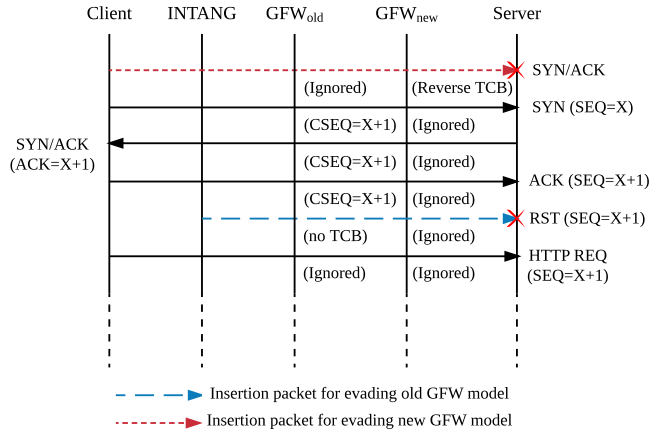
Client INTANG $GFW_{old}$ $GFW_{new}$ Server

SYN/ACK

(Ignored) (Reverse TCB)

SYN (SEQ=X)

SYN/ACK (ACK=X+1)

(CSEQ=X+1) (Ignored)

(CSEQ=X+1) (Ignored)

ACK (SEQ=X+1)

(CSEQ=X+1) (Ignored)

RST (SEQ=X+1)

(no TCB) (Ignored)

HTTP REQ (SEQ=X+1)

(Ignored) (Ignored)

Insertion packet for evading old GFW model

Insertion packet for evading new GFW model